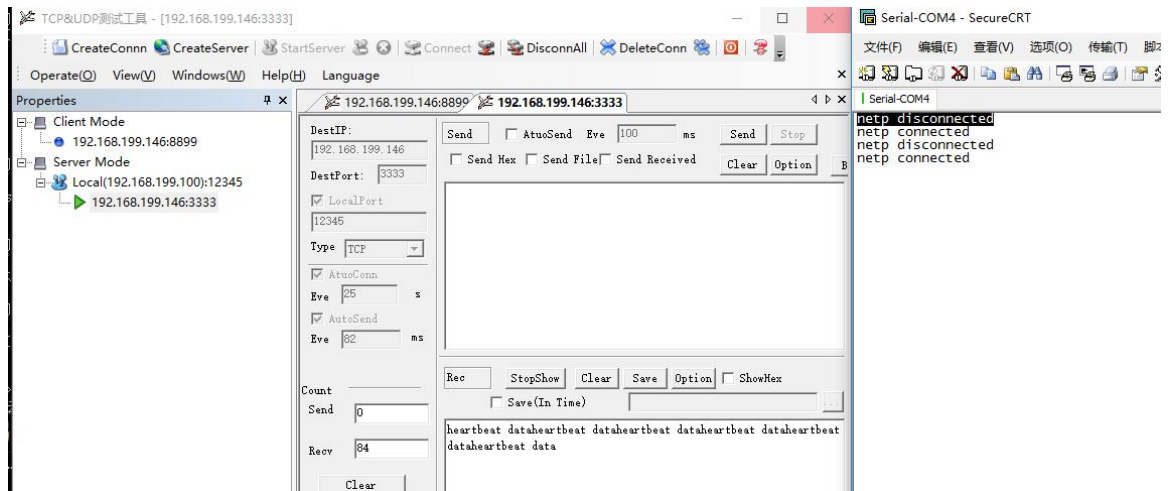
TCP&UDP测试工具 - [192.168.199.146:3333]

CreateConnn CreateServer StartServer Connect DisconnAll DeleteConn

Operate(O) View(V) Windows(W) Help(H) Language

Properties

Client Mode
192.168.199.146:8899
Server Mode
Local(192.168.199.100):12345
192.168.199.146:3333

192.168.199.146:8899 192.168.199.146:3333

DestIP:
192.168.199.146
DestPort: 3333
LocalPort
12345
Type TCP
AtuoConn
Eve 25 s
AutoSend
Eve 82 ms

Count
Send 0
Recv 84
Clear

Send AtuoSend Eve 100 ms Send Stop
Send Hex Send File Send Received Clear Option

Rec StopShow Clear Save Option ShowHex
Save(In Time)

heartbeat dataheartbeat dataheartbeat dataheartbeat dataheartbeat dataheartbeat data

Serial-COM4 - SecureCRT

文件(F) 编辑(E) 查看(V) 选项(O) 传输(T) 脚

Serial-COM4

netp disconnected
netp connected
netp disconnected
netp connected